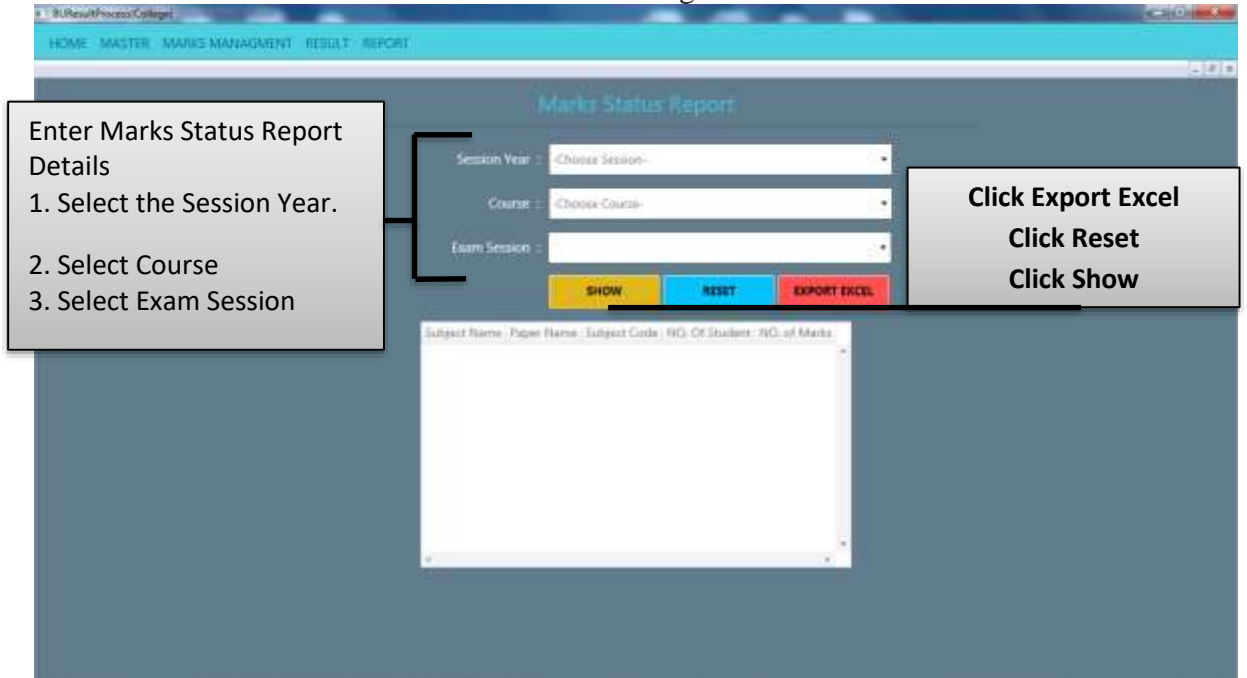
BUResultProcessCollege

HOME MASTER MARKS MANAGMENT RESULT REPORT

Marks Status Report

Enter Marks Status Report Details
1. Select the Session Year.

2. Select Course
3. Select Exam Session

Session Year : -Choose Session-

Course : -Choose Course-

Exam Session :

SHOW RESET EXPORT EXCEL

Click Export Excel
Click Reset
Click Show

| Subject Name | Paper Name | Subject Code | NO. Of Student | NO. of Marks |
|---|---|---|---|---|